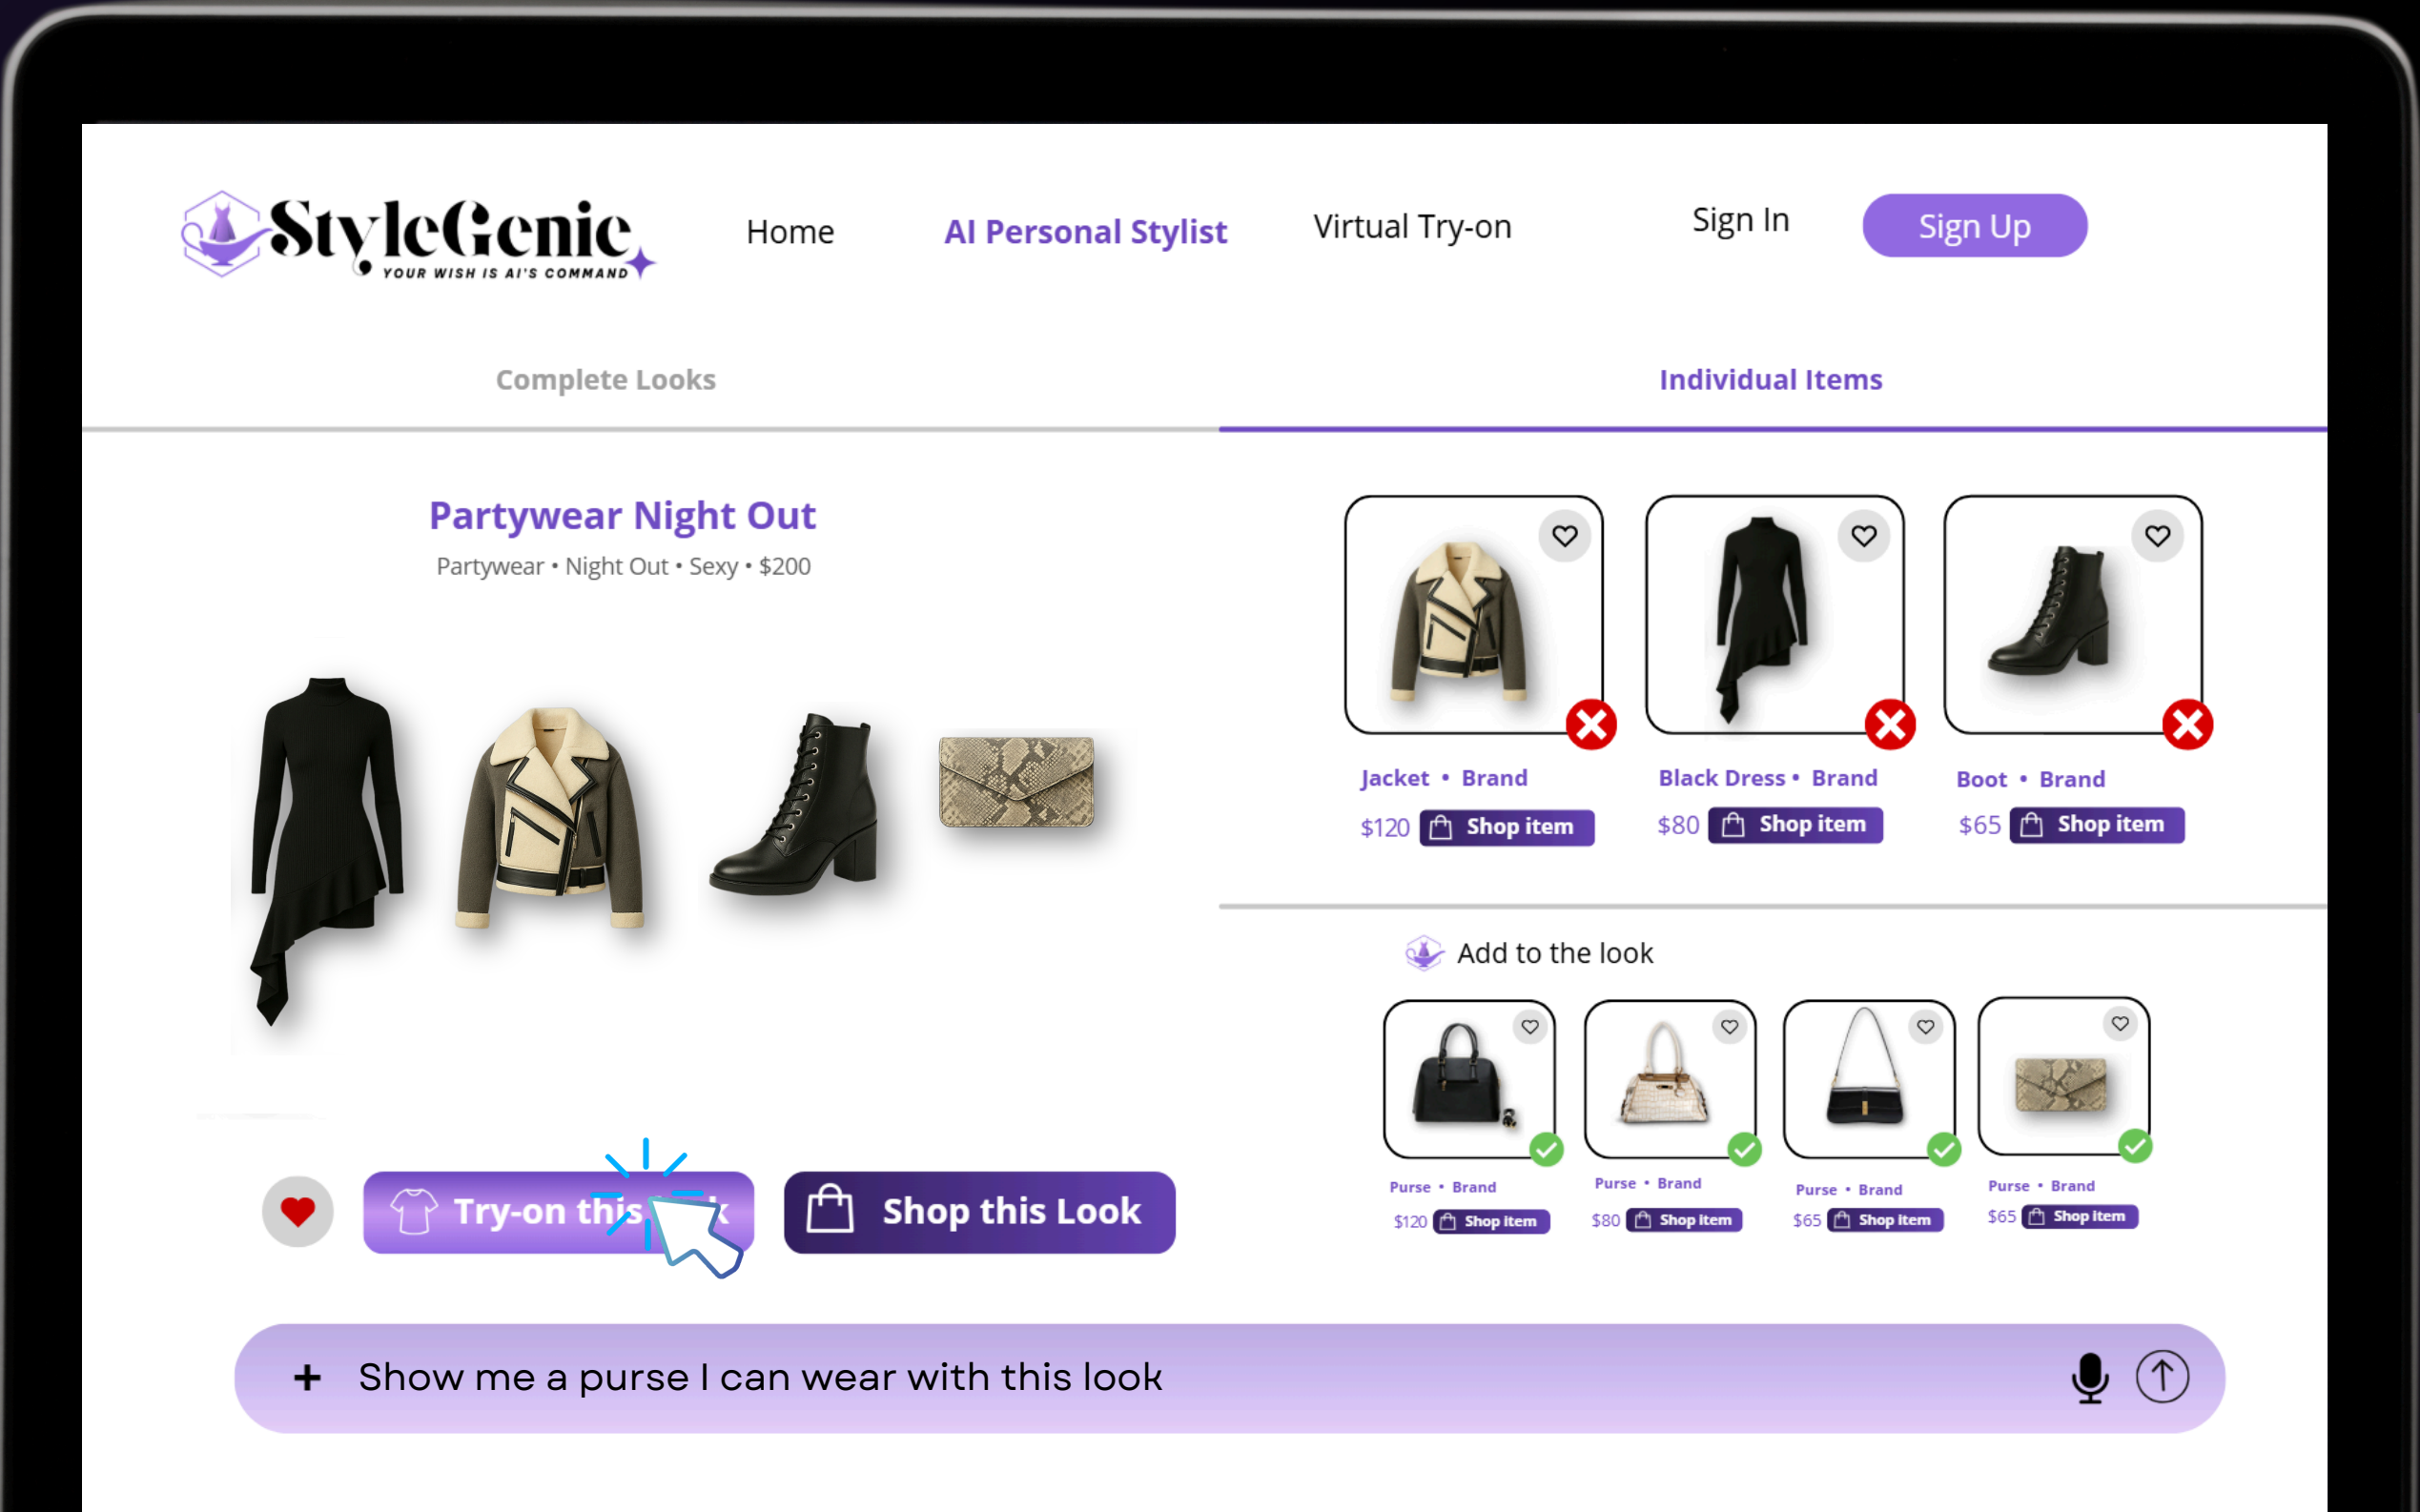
StyleGenie
YOUR WISH IS AI'S COMMAND

Home AI Personal Stylist Virtual Try-on Sign In Sign Up

Complete Looks

Individual Items

Partywear Night Out

Partywear • Night Out • Sexy • $200

Jacket • Brand
$120 Shop item

Black Dress • Brand
$80 Shop item

Boot • Brand
$65 Shop item

Add to the look

Purse • Brand
$120 Shop Item

Purse • Brand
$80 Shop Item

Purse • Brand
$65 Shop Item

Purse • Brand
$65 Shop Item

Try-on this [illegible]

Shop this Look

+ Show me a purse I can wear with this look